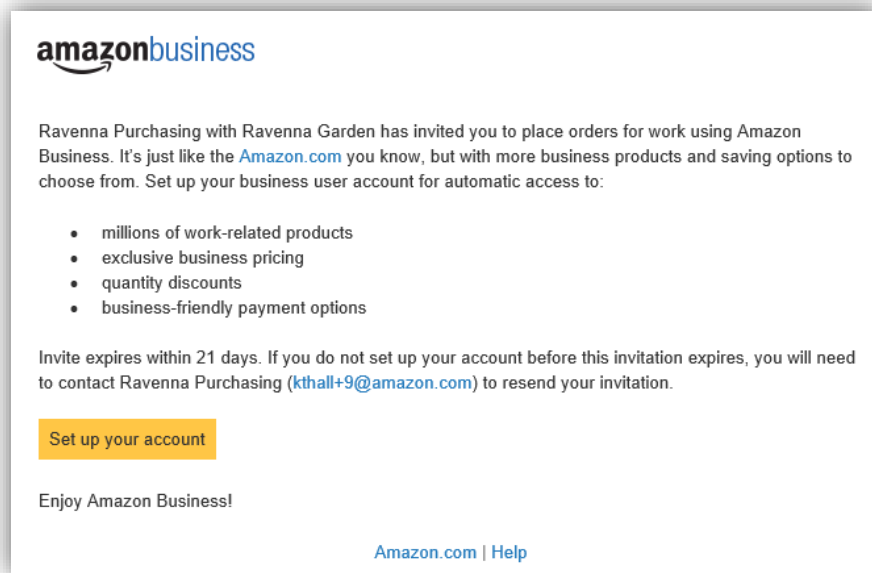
amazonbusiness

Ravenna Purchasing with Ravenna Garden has invited you to place orders for work using Amazon Business. It's just like the Amazon.com you know, but with more business products and saving options to choose from. Set up your business user account for automatic access to:

- millions of work-related products
- exclusive business pricing
- quantity discounts
- business-friendly payment options

Invite expires within 21 days. If you do not set up your account before this invitation expires, you will need to contact Ravenna Purchasing (kthall+9@amazon.com) to resend your invitation.

Set up your account

Enjoy Amazon Business!

Amazon.com | Help